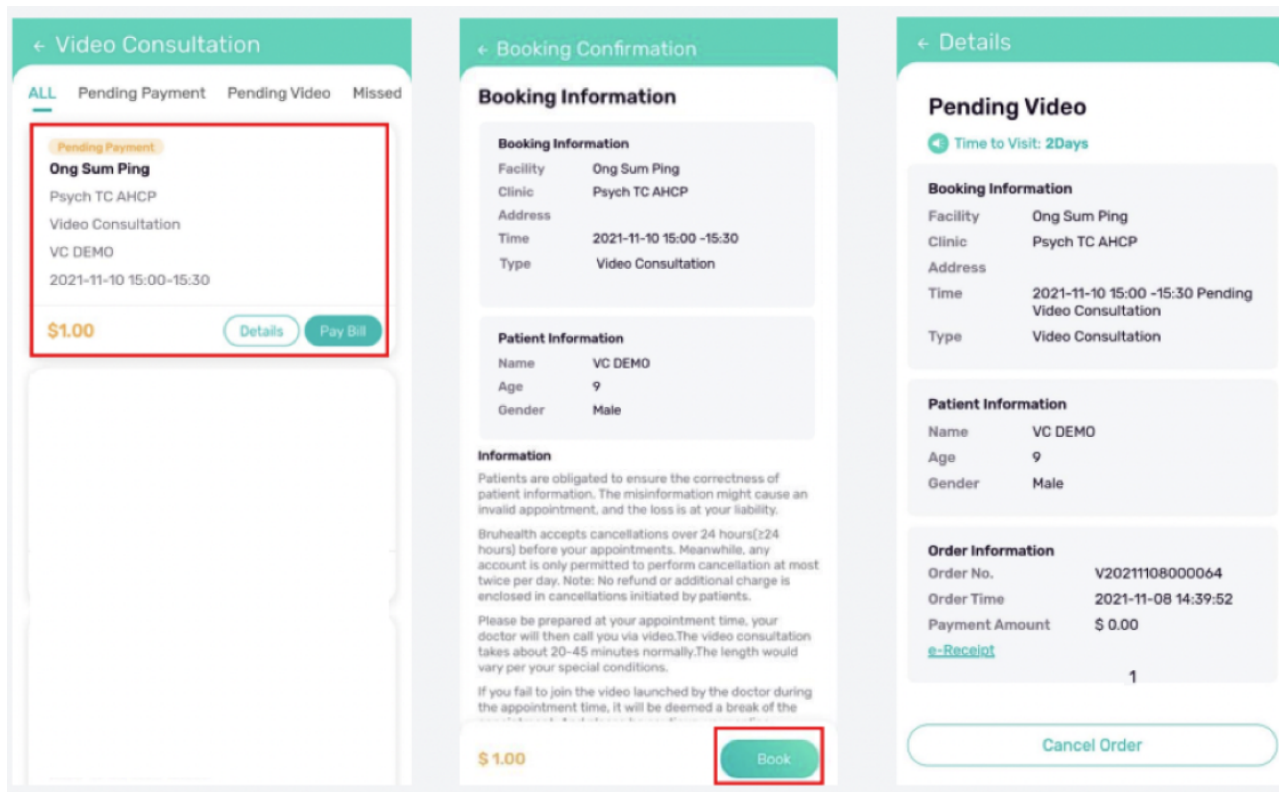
← Video Consultation

ALL Pending Payment Pending Video Missed

Pending Payment
Ong Sum Ping
Psych TC AHCP
Video Consultation
VC DEMO
2021-11-10 15:00-15:30

$1.00 Details Pay Bill

← Booking Confirmation

Booking Information

Booking Information
Facility Ong Sum Ping
Clinic Psych TC AHCP
Address
Time 2021-11-10 15:00 -15:30
Type Video Consultation

Patient Information
Name VC DEMO
Age 9
Gender Male

Information
Patients are obligated to ensure the correctness of patient information. The misinformation might cause an invalid appointment, and the loss is at your liability.

Bruhealth accepts cancellations over 24 hours(≥24 hours) before your appointments. Meanwhile, any account is only permitted to perform cancellation at most twice per day. Note: No refund or additional charge is enclosed in cancellations initiated by patients.

Please be prepared at your appointment time, your doctor will then call you via video.The video consultation takes about 20-45 minutes normally.The length would vary per your special conditions.

If you fail to join the video launched by the doctor during the appointment time, it will be deemed a break of the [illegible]

$ 1.00 Book

← Details

Pending Video
Time to Visit: 2Days

Booking Information
Facility Ong Sum Ping
Clinic Psych TC AHCP
Address
Time 2021-11-10 15:00 -15:30 Pending Video Consultation
Type Video Consultation

Patient Information
Name VC DEMO
Age 9
Gender Male

Order Information
Order No. V20211108000064
Order Time 2021-11-08 14:39:52
Payment Amount $ 0.00
e-Receipt
1

Cancel Order